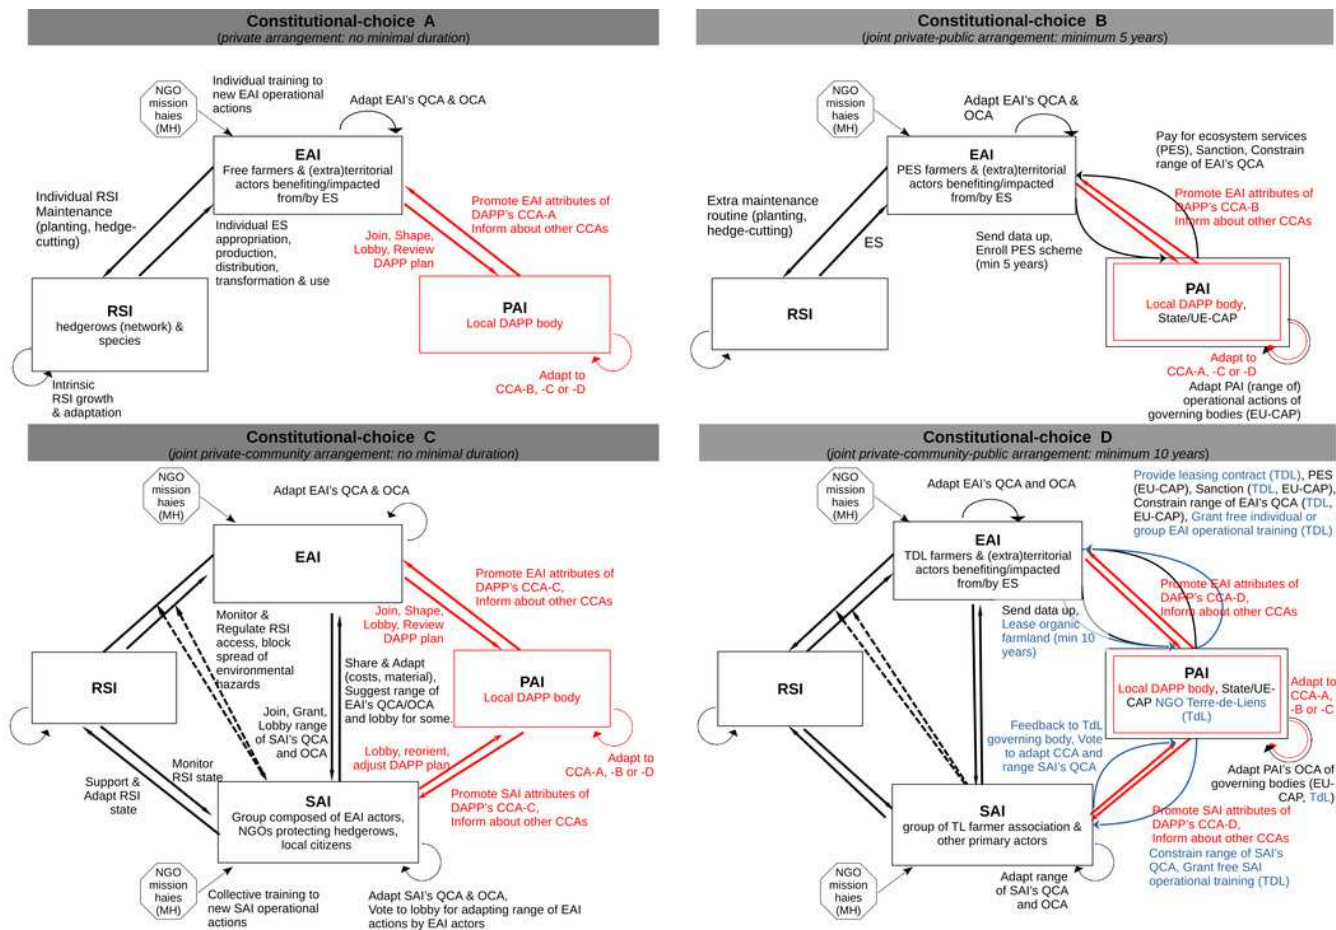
Constitutional-choice A
(private arrangement: no minimal duration)

NGO mission haies (MH)

Individual training to new EAI operational actions

Adapt EAI's QCA & OCA

EAI
Free farmers & (extra)territorial actors benefiting/impacted from/by ES

Individual RSI Maintenance (planting, hedge-cutting)

Individual ES appropriation, production, distribution, transformation & use

Promote EAI attributes of DAPP's CCA-A
Inform about other CCAs

Join, Shape, Lobby, Review DAPP plan

RSI
hedgerows (network) & species

PAI
Local DAPP body

Intrinsic RSI growth & adaptation

Adapt to CCA-B, -C or -D

Constitutional-choice B
(joint private-public arrangement: minimum 5 years)

NGO mission haies (MH)

Adapt EAI's QCA & OCA

EAI
PES farmers & (extra)territorial actors benefiting/impacted from/by ES

Pay for ecosystem services (PES), Sanction, Constrain range of EAI's QCA

Promote EAI attributes of DAPP's CCA-B
Inform about other CCAs

Extra maintenance routine (planting, hedge-cutting)

ES

Send data up, Enroll PES scheme (min 5 years)

RSI

PAI
Local DAPP body, State/UE-CAP

Adapt to CCA-A, -C or -D

Adapt PAI (range of) operational actions of governing bodies (EU-CAP)

Constitutional-choice C
(joint private-community arrangement: no minimal duration)

NGO mission haies (MH)

Adapt EAI's QCA & OCA

EAI

Promote EAI attributes of DAPP's CCA-C,
Inform about other CCAs

Join, Shape, Lobby, Review DAPP plan

Monitor & Regulate RSI access, block spread of environmental hazards

RSI

Share & Adapt (costs, material), Suggest range of EAI's QCA/OCA and lobby for some.

PAI
Local DAPP body

Join, Grant, Lobby range of SAI's QCA and OCA

Lobby, reorient, adjust DAPP plan

Adapt to CCA-A, -B or -D

Monitor RSI state

Support & Adapt RSI state

SAI
Group composed of EAI actors, NGOs protecting hedgerows, local citizens

Promote SAI attributes of DAPP's CCA-C,
Inform about other CCAs

NGO mission haies (MH)

Collective training to new SAI operational actions

Adapt SAI's QCA & OCA,
Vote to lobby for adapting range of EAI actions by EAI actors

Constitutional-choice D
(joint private-community-public arrangement: minimum 10 years)

NGO mission haies (MH)

Adapt EAI's QCA and OCA

Provide leasing contract (TDL), PES (EU-CAP), Sanction (TDL, EU-CAP), Constrain range of EAI's QCA (TDL, EU-CAP), Grant free individual or group EAI operational training (TDL)

EAI
TDL farmers & (extra)territorial actors benefiting/impacted from/by ES

Promote EAI attributes of DAPP's CCA-D,
Inform about other CCAs

Send data up, Lease organic farmland (min 10 years)

RSI

PAI
Local DAPP body, State/UE-CAP NGO Terre-de-Liens (TdL)

Adapt to CCA-A, -B or -C

Feedback to TdL governing body, Vote to adapt CCA and range SAI's QCA

Adapt PAI's OCA of governing bodies (EU-CAP, TdL)

SAI
group of TL farmer association & other primary actors

Promote SAI attributes of DAPP's CCA-D,
Inform about other CCAs

Constrain range of SAI's QCA, Grant free SAI operational training (TDL)

NGO mission haies (MH)

Adapt range of SAI's QCA and OCA